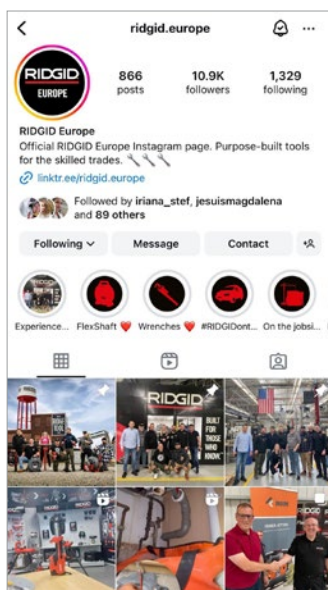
ridgid.europe

RIDGID EUROPE

866 posts
10.9K followers
1,329 following

RIDGID Europe
Official RIDGID Europe Instagram page. Purpose-built tools for the skilled trades. 🔧🔧🔧
linktr.ee/ridgid.europe

Followed by iriana_stef, jesuismagdalena and 89 others

Following
Message
Contact

Experience...
FlexShaft ❤️
Wrenches ❤️
#RIDGIDont...
On the jobsi...

RIDGID
BUILT FOR THOSE WHO KNOW